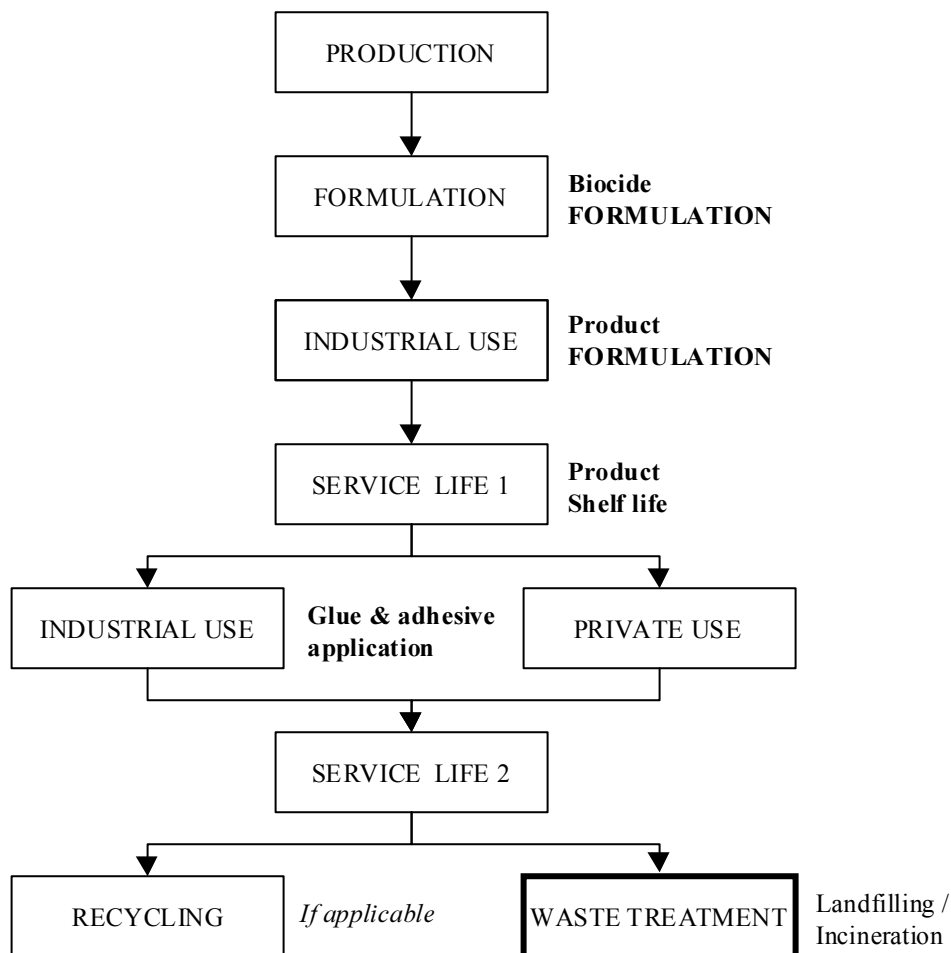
PRODUCTION

FORMULATION

Biocide FORMULATION

INDUSTRIAL USE

Product FORMULATION

SERVICE LIFE 1

Product Shelf life

INDUSTRIAL USE

Glue & adhesive application

PRIVATE USE

SERVICE LIFE 2

RECYCLING

If applicable

WASTE TREATMENT

Landfilling / Incineration